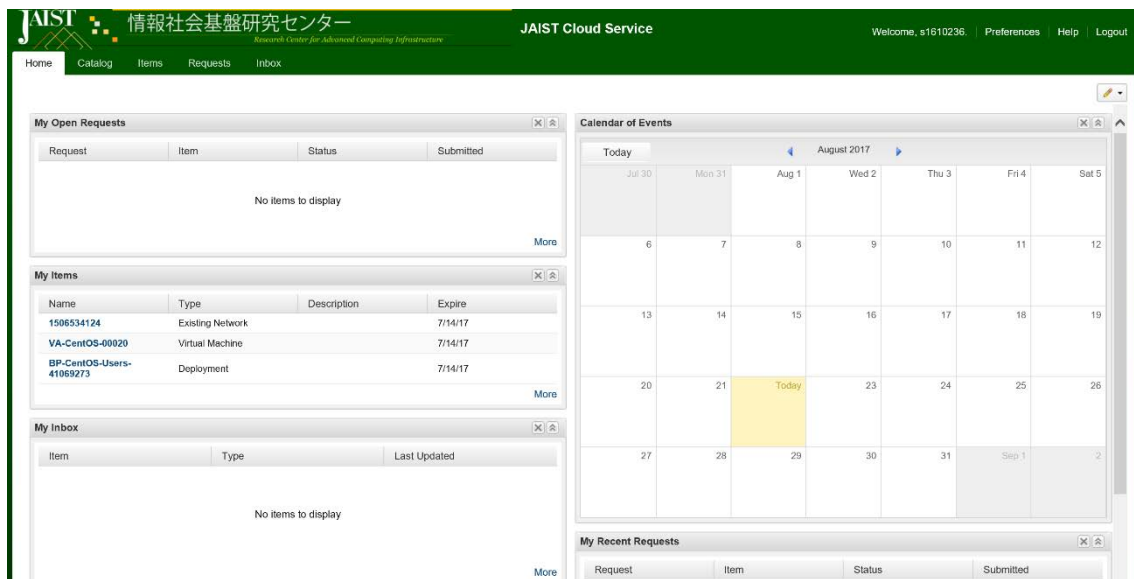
JAIST 情報社会基盤研究センター Research Center for Advanced Computing Infrastructure

JAIST Cloud Service

Welcome, s1610236. | Preferences | Help | Logout

Home Catalog Items Requests Inbox

My Open Requests

| Request | Item | Status | Submitted |
|---|---|---|---|

No items to display

More

My Items

| Name | Type | Description | Expire |
|---|---|---|---|
| 1506534124 | Existing Network | | 7/14/17 |
| VA-CentOS-00020 | Virtual Machine | | 7/14/17 |
| BP-CentOS-Users-41069273 | Deployment | | 7/14/17 |

More

My Inbox

| Item | Type | Last Updated |
|---|---|---|

No items to display

More

Calendar of Events

Today August 2017

| Jul 30 | Mon 31 | Aug 1 | Wed 2 | Thu 3 | Fri 4 | Sat 5 |
|---|---|---|---|---|---|---|
| 6 | 7 | 8 | 9 | 10 | 11 | 12 |
| 13 | 14 | 15 | 16 | 17 | 18 | 19 |
| 20 | 21 | Today | 23 | 24 | 25 | 26 |
| 27 | 28 | 29 | 30 | 31 | Sep 1 | 2 |

My Recent Requests

| Request | Item | Status | Submitted |
|---|---|---|---|